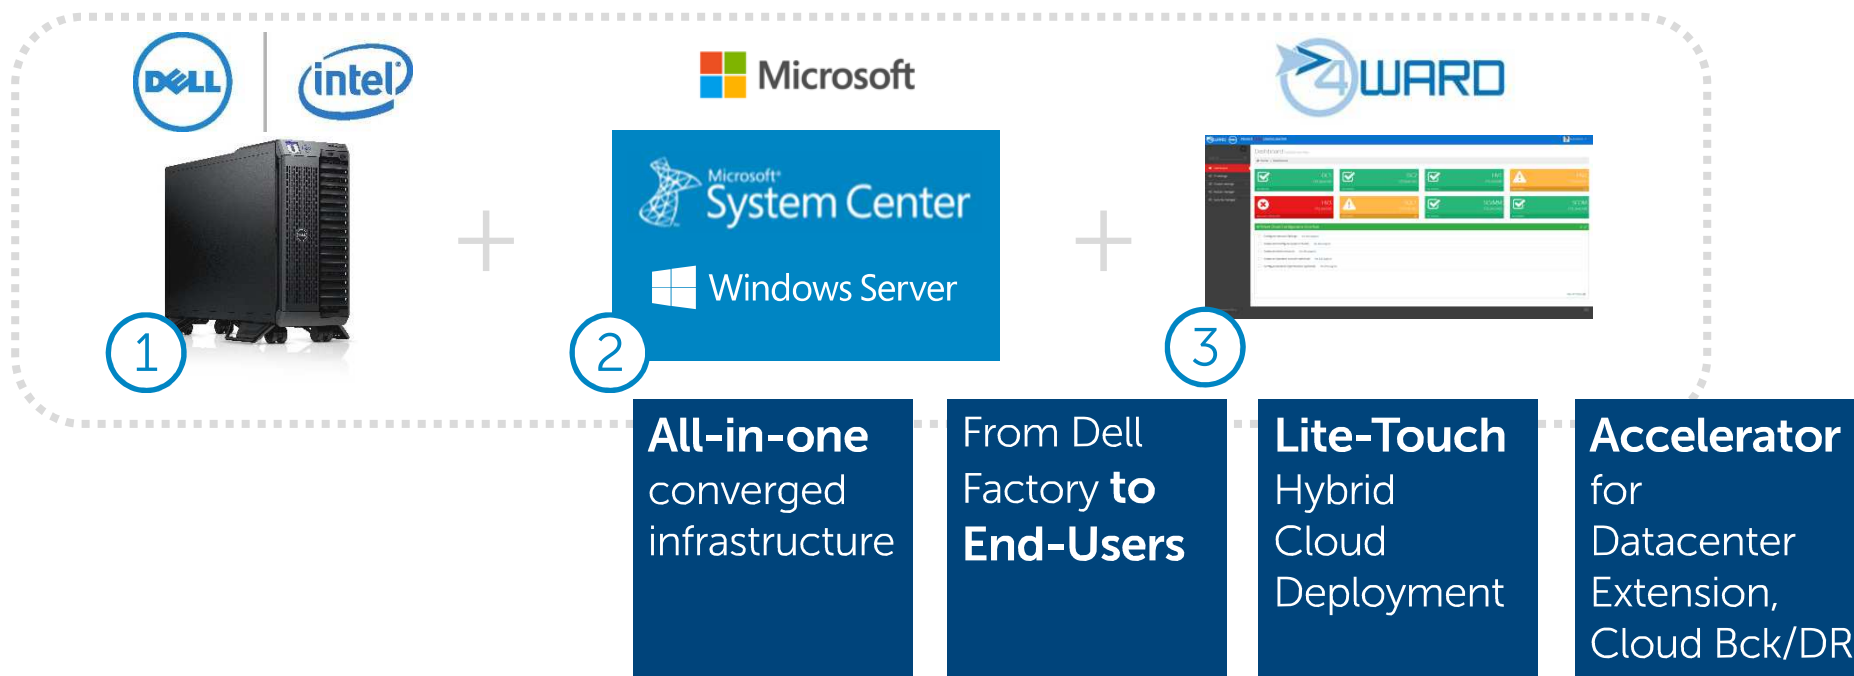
DELL intel

Microsoft

Microsoft System Center

Windows Server

4WARD

Dashboard

1

+

2

+

3

All-in-one converged infrastructure

From Dell Factory to End-Users

Lite-Touch Hybrid Cloud Deployment

Accelerator for Datacenter Extension, Cloud Bck/DR